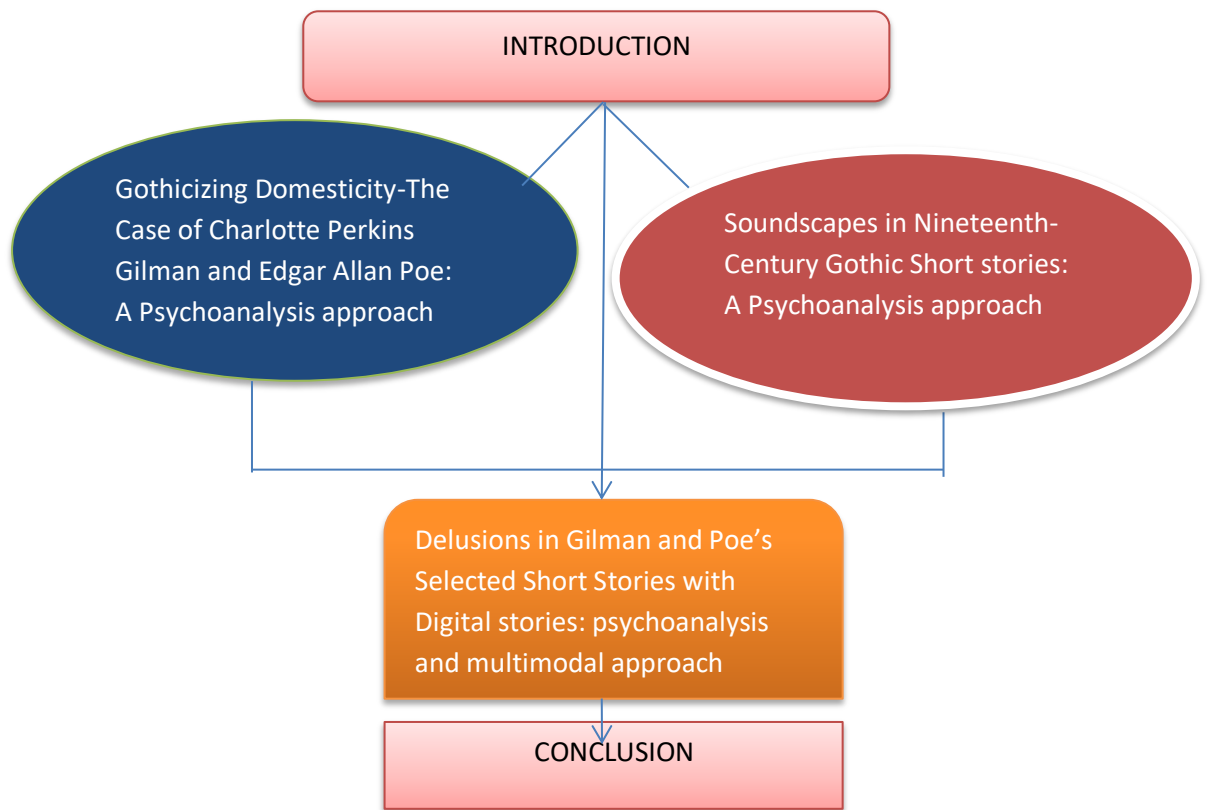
INTRODUCTION

Gothicizing Domesticity-The Case of Charlotte Perkins Gilman and Edgar Allan Poe: A Psychoanalysis approach

Soundscapes in Nineteenth-Century Gothic Short stories: A Psychoanalysis approach

Delusions in Gilman and Poe's Selected Short Stories with Digital stories: psychoanalysis and multimodal approach

CONCLUSION